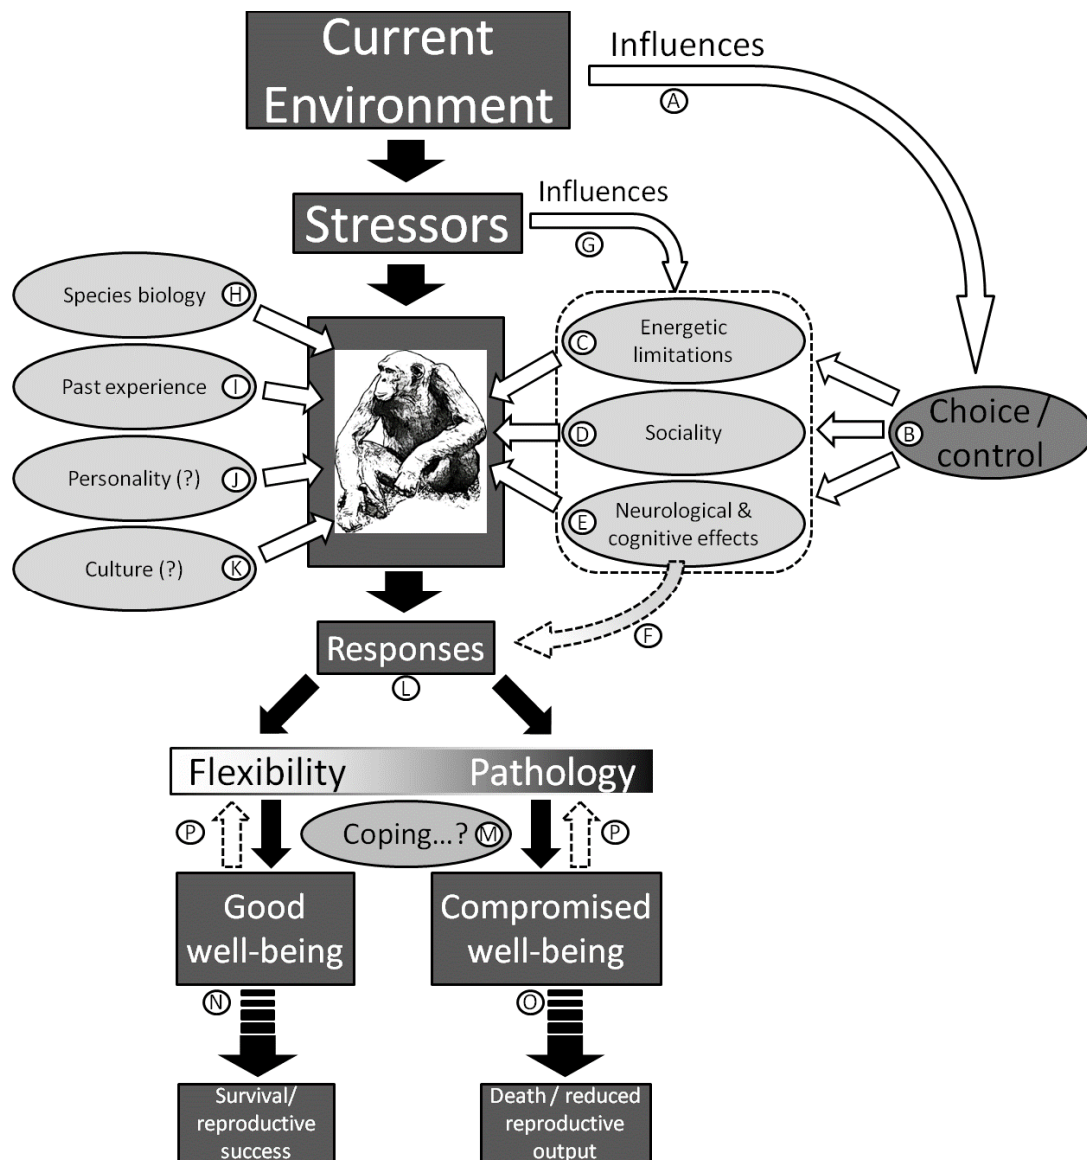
Current Environment

Influences

A

Stressors

Influences

G

Species biology H

Past experience I

Personality (?) J

Culture (?) K

C Energetic limitations

D Sociality

E Neurological & cognitive effects

Choice / B control

F

Responses

L

Flexibility

Pathology

P

Coping…? M

P

Good well-being

Compromised well-being

N

O

Survival/ reproductive success

Death / reduced reproductive output